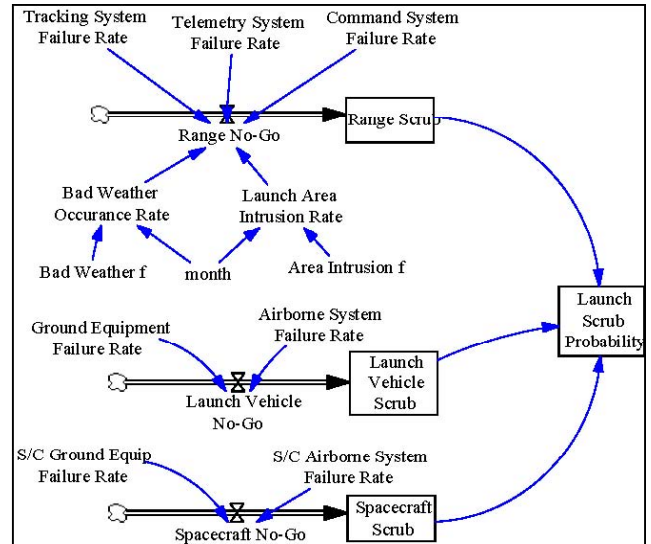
Tracking System Failure Rate

Telemetry System Failure Rate

Command System Failure Rate

Range No-Go

Range Scrub

Bad Weather Occurance Rate

Launch Area Intrusion Rate

Bad Weather f

month

Area Intrusion f

Launch Scrub Probability

Ground Equipment Failure Rate

Airborne System Failure Rate

Launch Vehicle Scrub

Launch Vehicle No-Go

S/C Ground Equip Failure Rate

S/C Airborne System Failure Rate

Spacecraft Scrub

Spacecraft No-Go